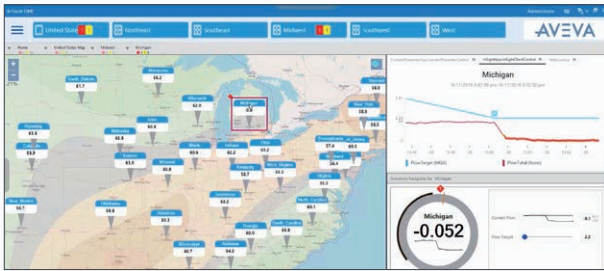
United States | Northeast | Southeast | Midwest | Southwest | West

AVEVA

Home | United States Map | Midwest | Michigan

South Dakota 47.7

Minnesota

Wisconsin 62.0

Michigan -0.0

Iowa 63.9

Illinois

Indiana

Ohio

Wyoming

Nebraska

Colorado

Kansas

Missouri

Kentucky

West Virginia

Virginia

Pennsylvania

New Jersey

New York

Maryland

Oklahoma

Arkansas

Tennessee

North Carolina

South Carolina

Georgia

Alabama

Mississippi

New Mexico

Michigan

Flow Target (MW)

Flow Actual (Stone)

Michigan

-0.052

Current Flow

Flow Target